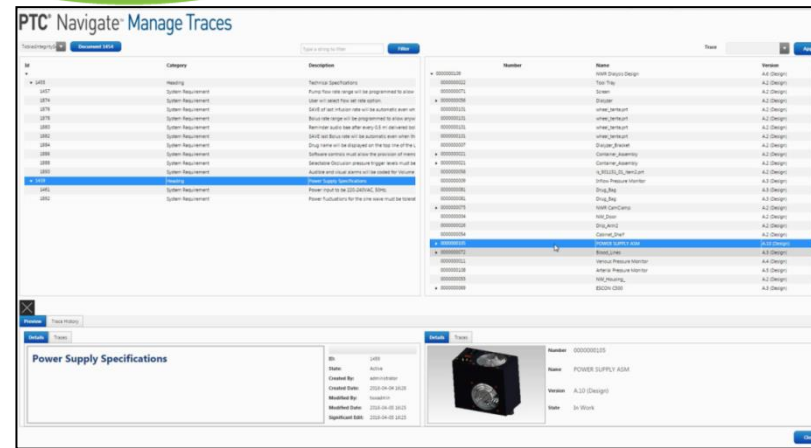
PTC® Navigate™ Manage Traces

Document 5454

Type a string to filter

Filter

Trace

| Id | Category | Description |
|---|---|---|
| 1455 | Heading | Technical Specifications |
| 1457 | System Requirement | Pump flow rate range will be programmed to allow |
| 1874 | System Requirement | User will select flow set rate option |
| 1876 | System Requirement | SAVE of set infusion rate will be automatic even wh |
| 1878 | System Requirement | Bolus rate range will be programmed to allow |
| 1880 | System Requirement | Reminder audio bee after every 0.5 ml delivered bol |
| 1882 | System Requirement | SAVE set Bolus rate will be automatic even when th |
| 1884 | System Requirement | Drug name will be displayed on the top line of the |
| 1886 | System Requirement | Software control must allow the precision of interv |
| 1888 | System Requirement | Selectable Occlusion pressure trigger levels must be |
| 1890 | System Requirement | Audible and visual alarms will be coded for Volume |
| 1459 | Heading | Power Supply Specifications |
| 1461 | System Requirement | Power input to be 220-240VAC 50Hz. |
| 1892 | System Requirement | Power fluctuations for the sine wave must be tolera |

| Number | Name | Version |
|---|---|---|
| 0000000109 | NMR Dialysis Design | A.6 (Design) |
| 0000000022 | Tool Tray | A.2 (Design) |
| 0000000071 | Screen | A.2 (Design) |
| 0000000059 | Dialyzer | A.2 (Design) |
| 0000000101 | wheel_bertes.prt | A.2 (Design) |
| 0000000101 | wheel_bertes.prt | A.2 (Design) |
| 0000000101 | wheel_bertes.prt | A.2 (Design) |
| 0000000101 | wheel_bertes.prt | A.2 (Design) |
| 0000000057 | Dialyzer_Bracket | A.2 (Design) |
| 0000000057 | Container_Assembly | A.2 (Design) |
| 0000000021 | Container_Assembly | A.2 (Design) |
| 0000000058 | ls_R01101_01_item3.prt | A.2 (Design) |
| 0000000009 | Inflow Pressure Monitor | A.3 (Design) |
| 0000000061 | Drug_Bag | A.2 (Design) |
| 0000000061 | Drug_Bag | A.2 (Design) |
| 0000000075 | NMR CartComp | A.2 (Design) |
| 0000000034 | NM_Door | A.2 (Design) |
| 0000000026 | Drip_Arm2 | A.2 (Design) |
| 0000000054 | Cabinet_Shelf | A.2 (Design) |
| 0000000105 | POWER SUPPLY ASM | A.10 (Design) |
| 0000000072 | Blood_Lines | A.2 (Design) |
| 0000000011 | Venous Pressure Monitor | A.4 (Design) |
| 0000000108 | Arterial Pressure Monitor | A.3 (Design) |
| 0000000033 | NM_Housing_ | A.2 (Design) |
| 0000000069 | ESCON-C000 | A.3 (Design) |

Preview Trace History

Details Traces

Power Supply Specifications

ID: 1459
State: Active
Created By: administrator
Created Date: 2016-04-05 16:23
Modified By: fusadmin
Modified Date: 2016-04-05 16:23
Significant Edit: 2016-04-05 16:23

Details Traces

Number 0000000105
Name POWER SUPPLY ASM
Version A.10 (Design)
State In Work